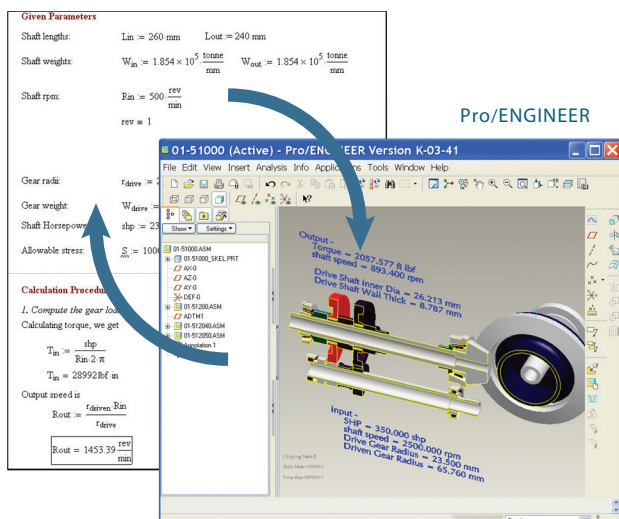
Given Parameters

Shaft lengths: Lin := 260·mm Lout := 240 mm

Shaft weights: $W_{in} := 1.854 \times 10^{5} \cdot \frac{tonne}{mm}$ $W_{out} := 1.854 \times 10^{5} \cdot \frac{tonne}{mm}$

Shaft rpm: $Rin := 500 \cdot \frac{rev}{min}$

rev = 1

Gear radii: $r_{drive}$ := 2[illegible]

Gear weight: $W_{drive}$ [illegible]

Shaft Horsepow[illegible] shp := 2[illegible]

Allowable stress: S := 100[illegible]

Calculation Procedu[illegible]

1. Compute the gear loa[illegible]

Calculating torque, we get

$T_{in} := \frac{shp}{Rin \cdot 2 \cdot \pi}$

$T_{in} = 28992 lbf \cdot in$

Output speed is

$Rout := \frac{r_{driven} \cdot Rin}{r_{drive}}$

$Rout = 1453.39 \frac{rev}{min}$

Pro/ENGINEER

01-51000 (Active) - Pro/ENGINEER Version K-03-41

File Edit View Insert Analysis Info Applications Tools Window Help

Show Settings

01-51000.ASM
01-51000_SKEL.PRT
AX-0
AZ-0
AY-0
DEF-0
01-51200.ASM
ADTM1
01-512040.ASM
01-512050.ASM
Annotation 1

Output -
Torque = 2057.577 ft lbf
shaft speed = 893.400 rpm
Drive Shaft Inner Dia = 26.213 mm
Drive Shaft Wall Thick = 8.787 mm

Input -
SHP = 350.000 shp
shaft speed = 2500.000 rpm
Drive Gear Radius = 23.500 mm
Driven Gear Radius = 65.760 mm